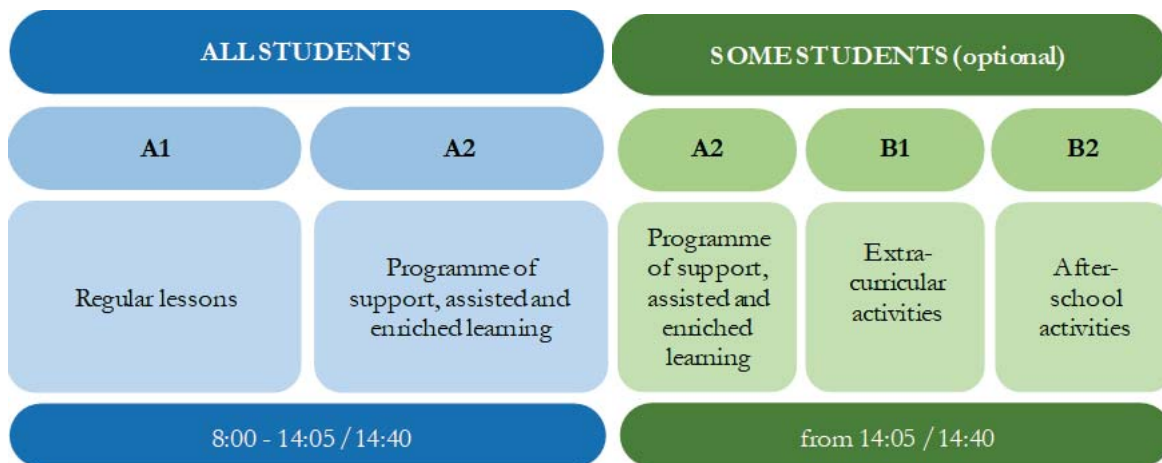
ALL STUDENTS

SOME STUDENTS (optional)

A1

A2

A2

B1

B2

Regular lessons

Programme of support, assisted and enriched learning

Programme of support, assisted and enriched learning

Extra-curricular activities

After-school activities

8:00 - 14:05 / 14:40

from 14:05 / 14:40